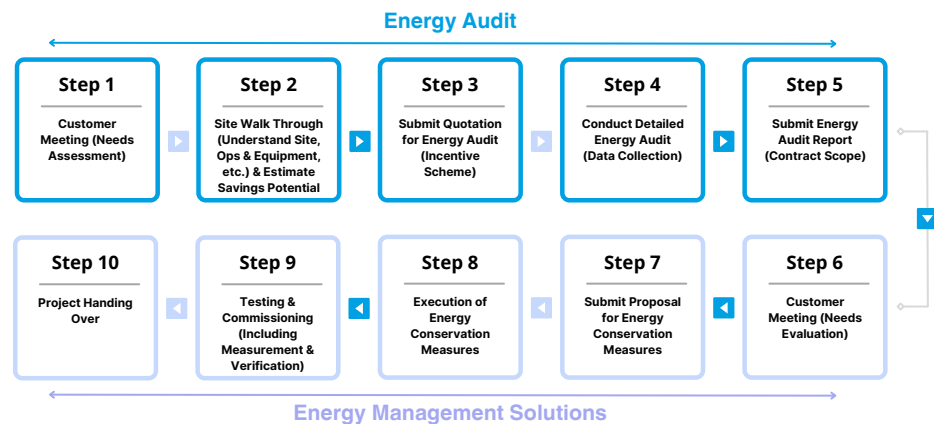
Energy Audit

Step 1
Customer Meeting (Needs Assessment)

Step 2
Site Walk Through (Understand Site, Ops & Equipment, etc.) & Estimate Savings Potential

Step 3
Submit Quotation for Energy Audit (Incentive Scheme)

Step 4
Conduct Detailed Energy Audit (Data Collection)

Step 5
Submit Energy Audit Report (Contract Scope)

Step 6
Customer Meeting (Needs Evaluation)

Step 7
Submit Proposal for Energy Conservation Measures

Step 8
Execution of Energy Conservation Measures

Step 9
Testing & Commissioning (Including Measurement & Verification)

Step 10
Project Handing Over

Energy Management Solutions